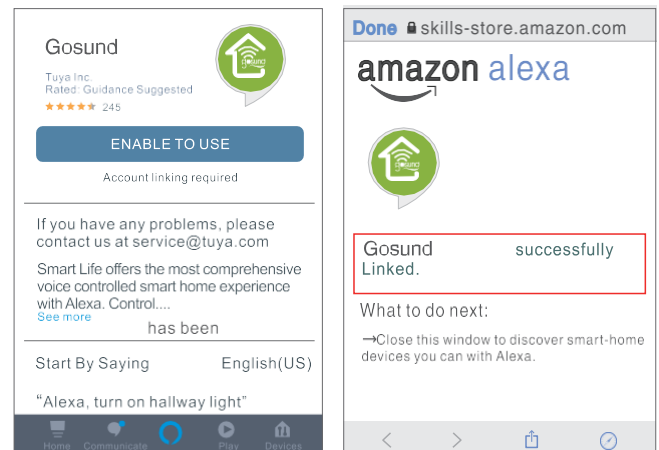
Gosund
Tuya Inc.
Rated: Guidance Suggested
245

ENABLE TO USE

Account linking required

If you have any problems, please contact us at service@tuya.com

Smart Life offers the most comprehensive voice controlled smart home experience with Alexa. Control....
See more

has been

Start By Saying English(US)

"Alexa, turn on hallway light"

Home Communicate Play Devices

Done skills-store.amazon.com

amazon alexa

gosund

Gosund successfully Linked.

What to do next:

→Close this window to discover smart-home devices you can with Alexa.